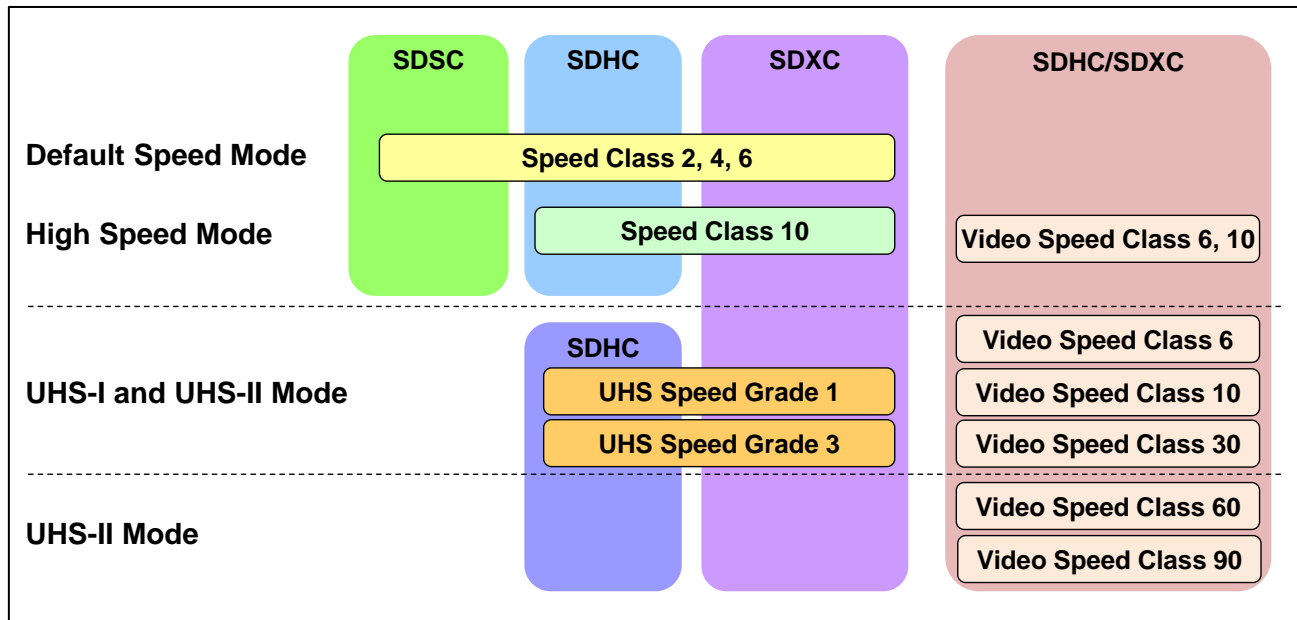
SDSC
SDHC
SDXC
SDHC/SDXC

Default Speed Mode
Speed Class 2, 4, 6

High Speed Mode
Speed Class 10
Video Speed Class 6, 10

SDHC
UHS-I and UHS-II Mode
UHS Speed Grade 1
UHS Speed Grade 3
Video Speed Class 6
Video Speed Class 10
Video Speed Class 30

UHS-II Mode
Video Speed Class 60
Video Speed Class 90